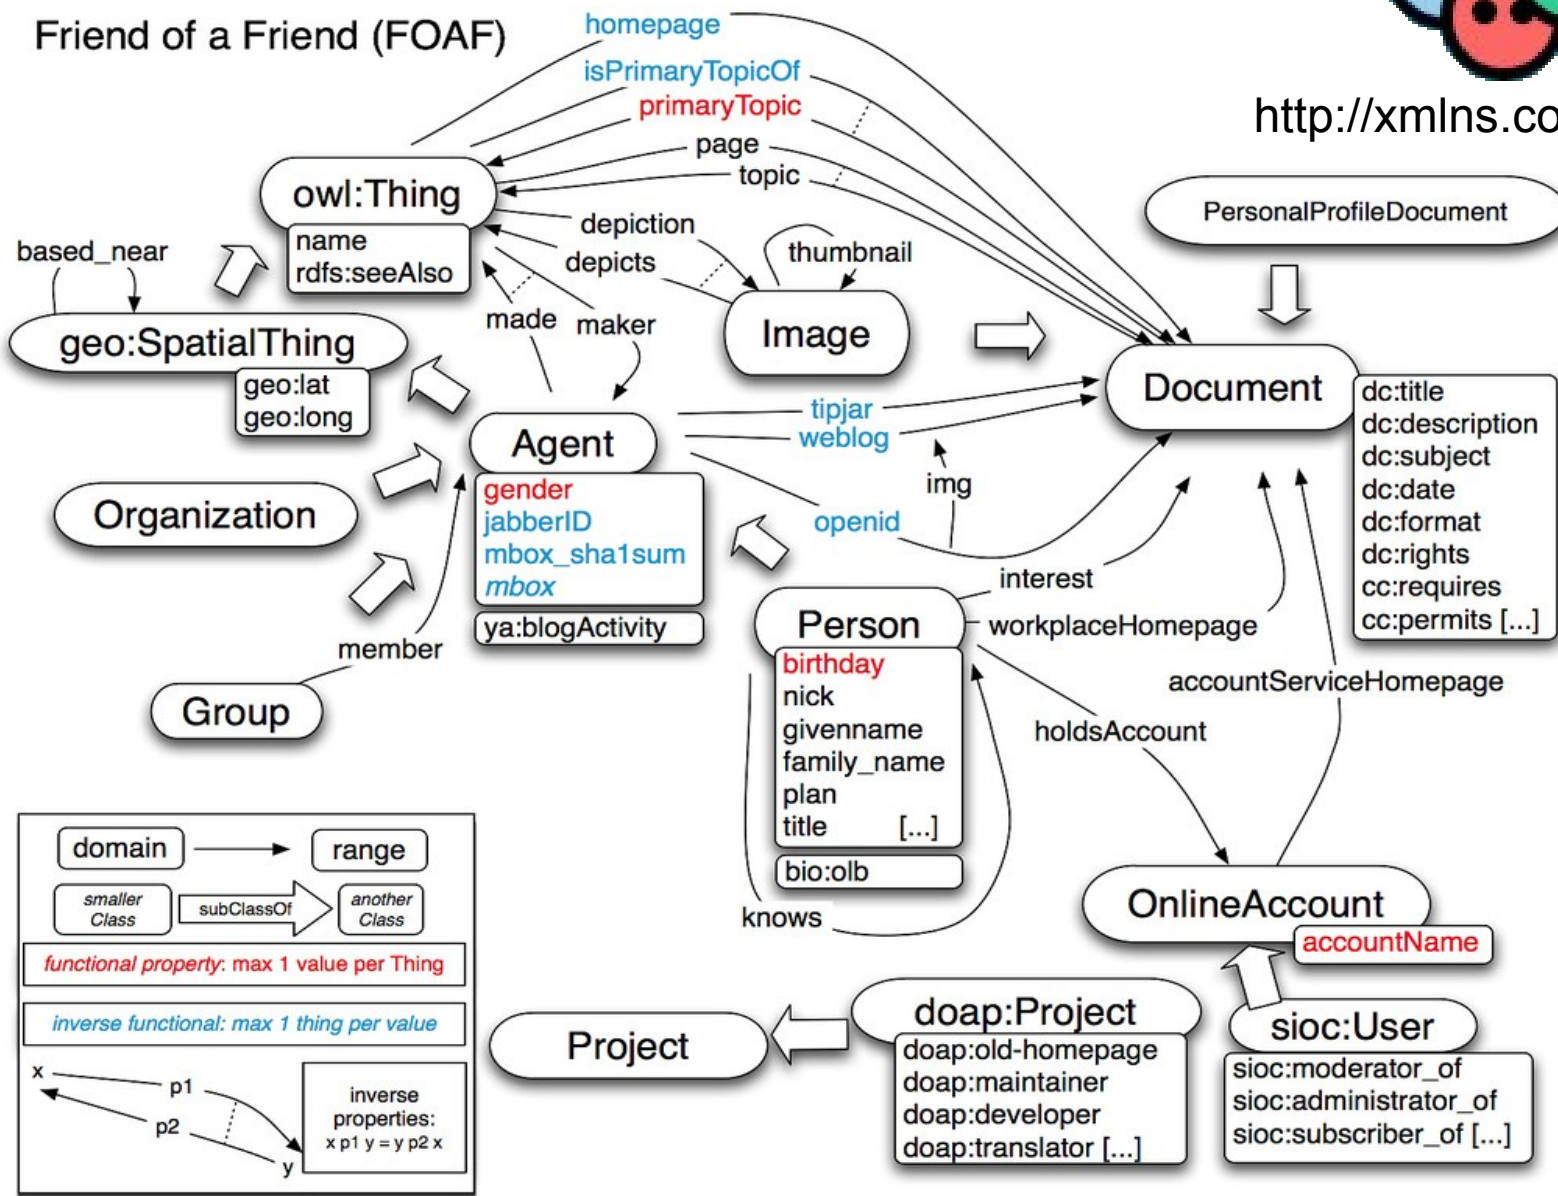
Friend of a Friend (FOAF)

http://xmlns.co

homepage
isPrimaryTopicOf
primaryTopic
page
topic

owl:Thing
name
rdfs:seeAlso

based_near

geo:SpatialThing
geo:lat
geo:long

depiction
depicts
thumbnail
Image
made
maker

PersonalProfileDocument
Document
dc:title
dc:description
dc:subject
dc:date
dc:format
dc:rights
cc:requires
cc:permits [...]

Agent
gender
jabberID
mbox_sha1sum
mbox
ya:blogActivity

tipjar
weblog
img
openid
interest

Organization

member
Group

Person
birthday
nick
givenname
family_name
plan
title [...]
bio:olb

workplaceHomepage
accountServiceHomepage
holdsAccount
knows

OnlineAccount
accountName

domain
range
smaller Class
subClassOf
another Class
functional property: max 1 value per Thing
inverse functional: max 1 thing per value
x
p1
p2
y
inverse properties: x p1 y = y p2 x

Project
doap:Project
doap:old-homepage
doap:maintainer
doap:developer
doap:translator [...]

sioc:User
sioc:moderator_of
sioc:administrator_of
sioc:subscriber_of [...]